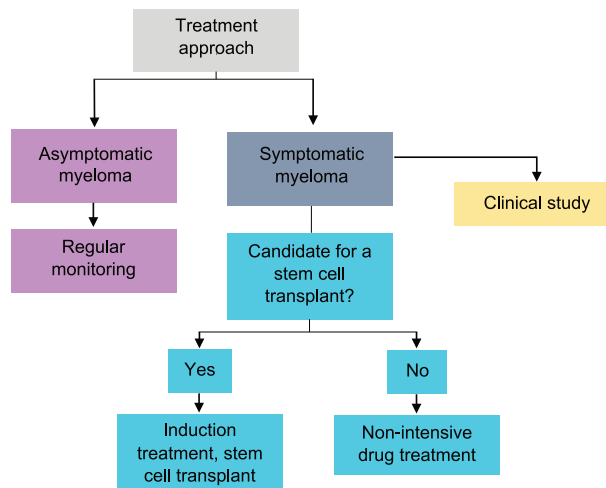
Treatment approach

Asymptomatic myeloma

Regular monitoring

Symptomatic myeloma

Clinical study

Candidate for a stem cell transplant?

Yes

No

Induction treatment, stem cell transplant

Non-intensive drug treatment